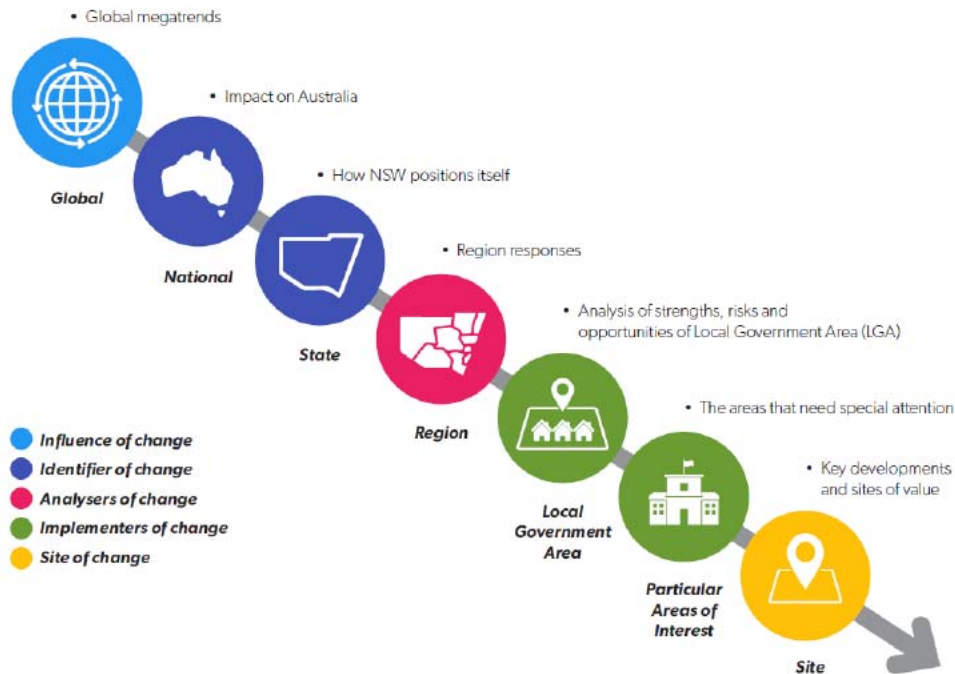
• Global megatrends

Global

• Impact on Australia

National

• How NSW positions itself

State

• Region responses

Region

• Analysis of strengths, risks and opportunities of Local Government Area (LGA)

Local Government Area

• The areas that need special attention

Particular Areas of Interest

• Key developments and sites of value

Site

Influence of change
Identifier of change
Analysers of change
Implementers of change
Site of change